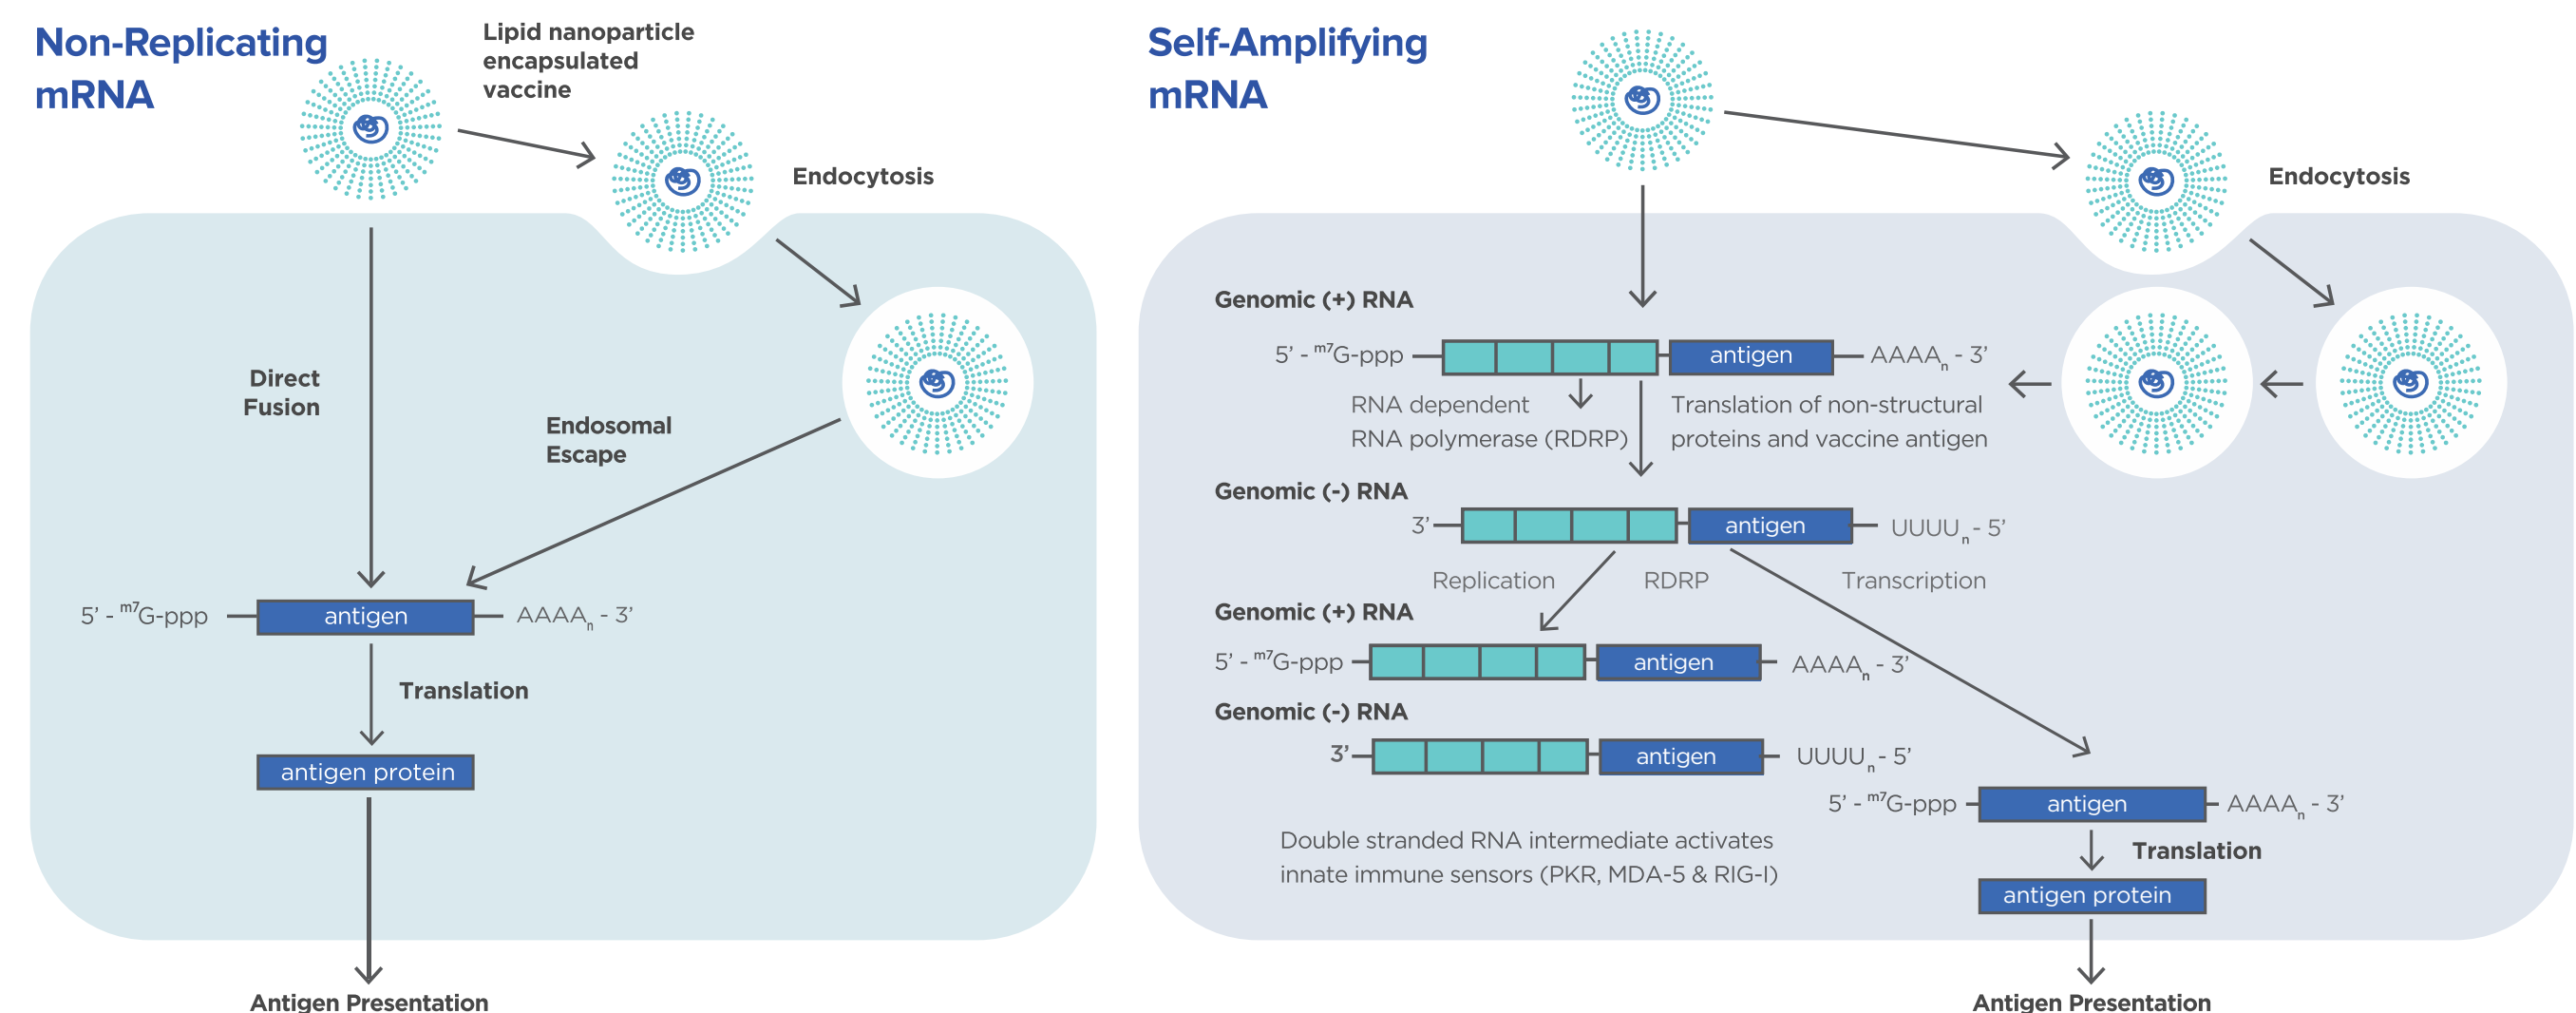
Non-Replicating mRNA

Lipid nanoparticle encapsulated vaccine

Endocytosis

Direct Fusion

Endosomal Escape

5' - $^{m7}$G-ppp antigen AAAA$_n$ - 3'

Translation

antigen protein

Antigen Presentation

Self-Amplifying mRNA

Endocytosis

Genomic (+) RNA

5' - $^{m7}$G-ppp antigen AAAA$_n$ - 3'

RNA dependent RNA polymerase (RDRP)

Translation of non-structural proteins and vaccine antigen

Genomic (-) RNA

3' antigen UUUU$_n$ - 5'

Replication RDRP Transcription

Genomic (+) RNA

5' - $^{m7}$G-ppp antigen AAAA$_n$ - 3'

Genomic (-) RNA

3' antigen UUUU$_n$ - 5'

5' - $^{m7}$G-ppp antigen AAAA$_n$ - 3'

Translation

antigen protein

Double stranded RNA intermediate activates innate immune sensors (PKR, MDA-5 & RIG-I)

Antigen Presentation